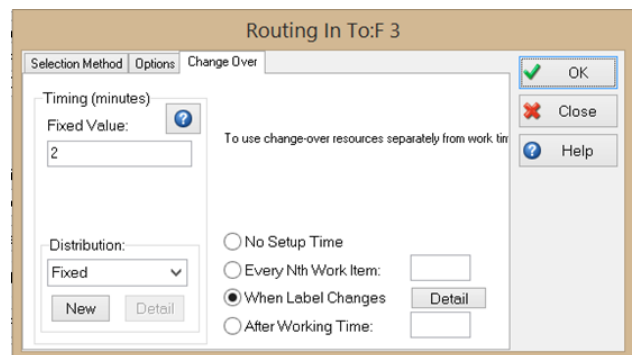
Routing In To:F 3

Selection Method | Options | Change Over

Timing (minutes)

Fixed Value:

2

To use change-over resources separately from work tim

Distribution:

Fixed

New | Detail

No Setup Time

Every Nth Work Item:

When Label Changes | Detail

After Working Time:

OK

Close

Help